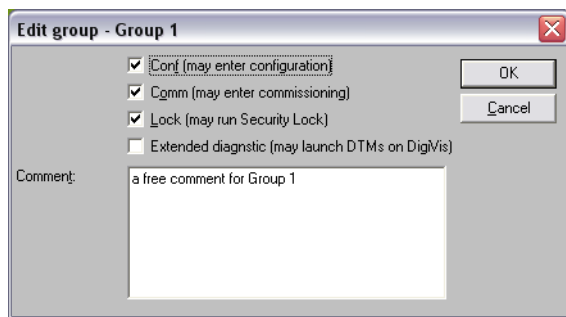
Edit group - Group 1

Conf (may enter configuration)

Comm (may enter commissioning)

Lock (may run Security Lock)

Extended diagnstic (may launch DTMs on DigiVis)

OK

Cancel

Comment:

a free comment for Group 1